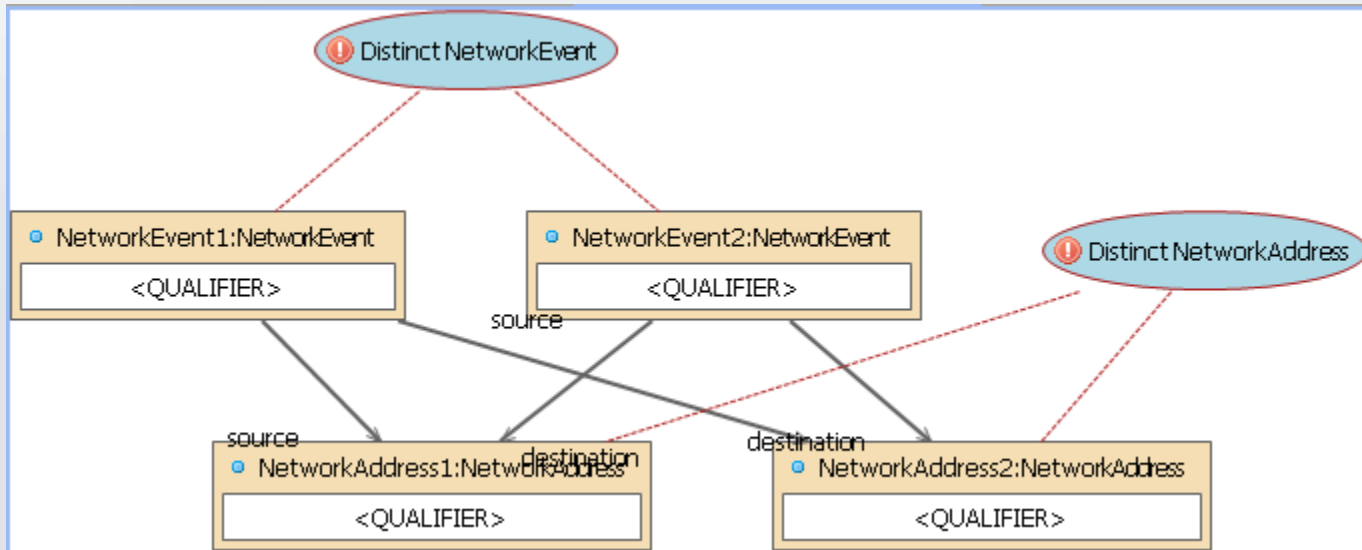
Distinct NetworkEvent

NetworkEvent1:NetworkEvent

<QUALIFIER>

NetworkEvent2:NetworkEvent

<QUALIFIER>

Distinct NetworkAddress

source

source

destination

destination

NetworkAddress1:NetworkAddress

<QUALIFIER>

NetworkAddress2:NetworkAddress

<QUALIFIER>